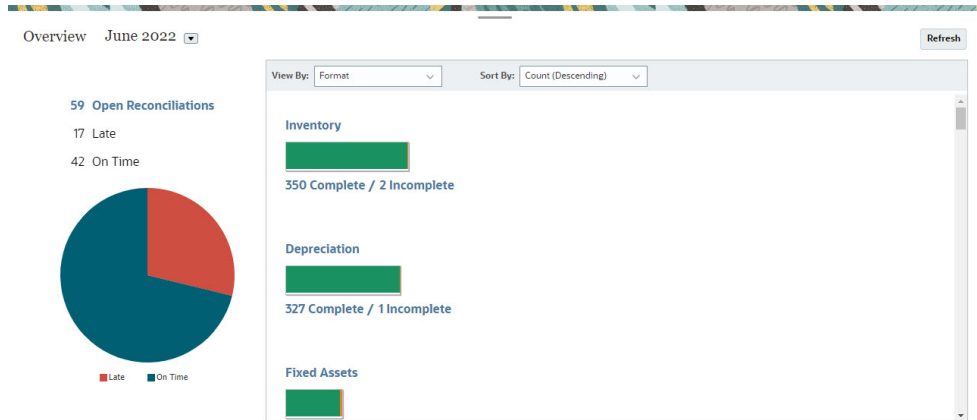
Overview June 2022

Refresh

59 Open Reconciliations

17 Late

42 On Time

Late On Time

View By: Format

Sort By: Count (Descending)

Inventory

350 Complete / 2 Incomplete

Depreciation

327 Complete / 1 Incomplete

Fixed Assets